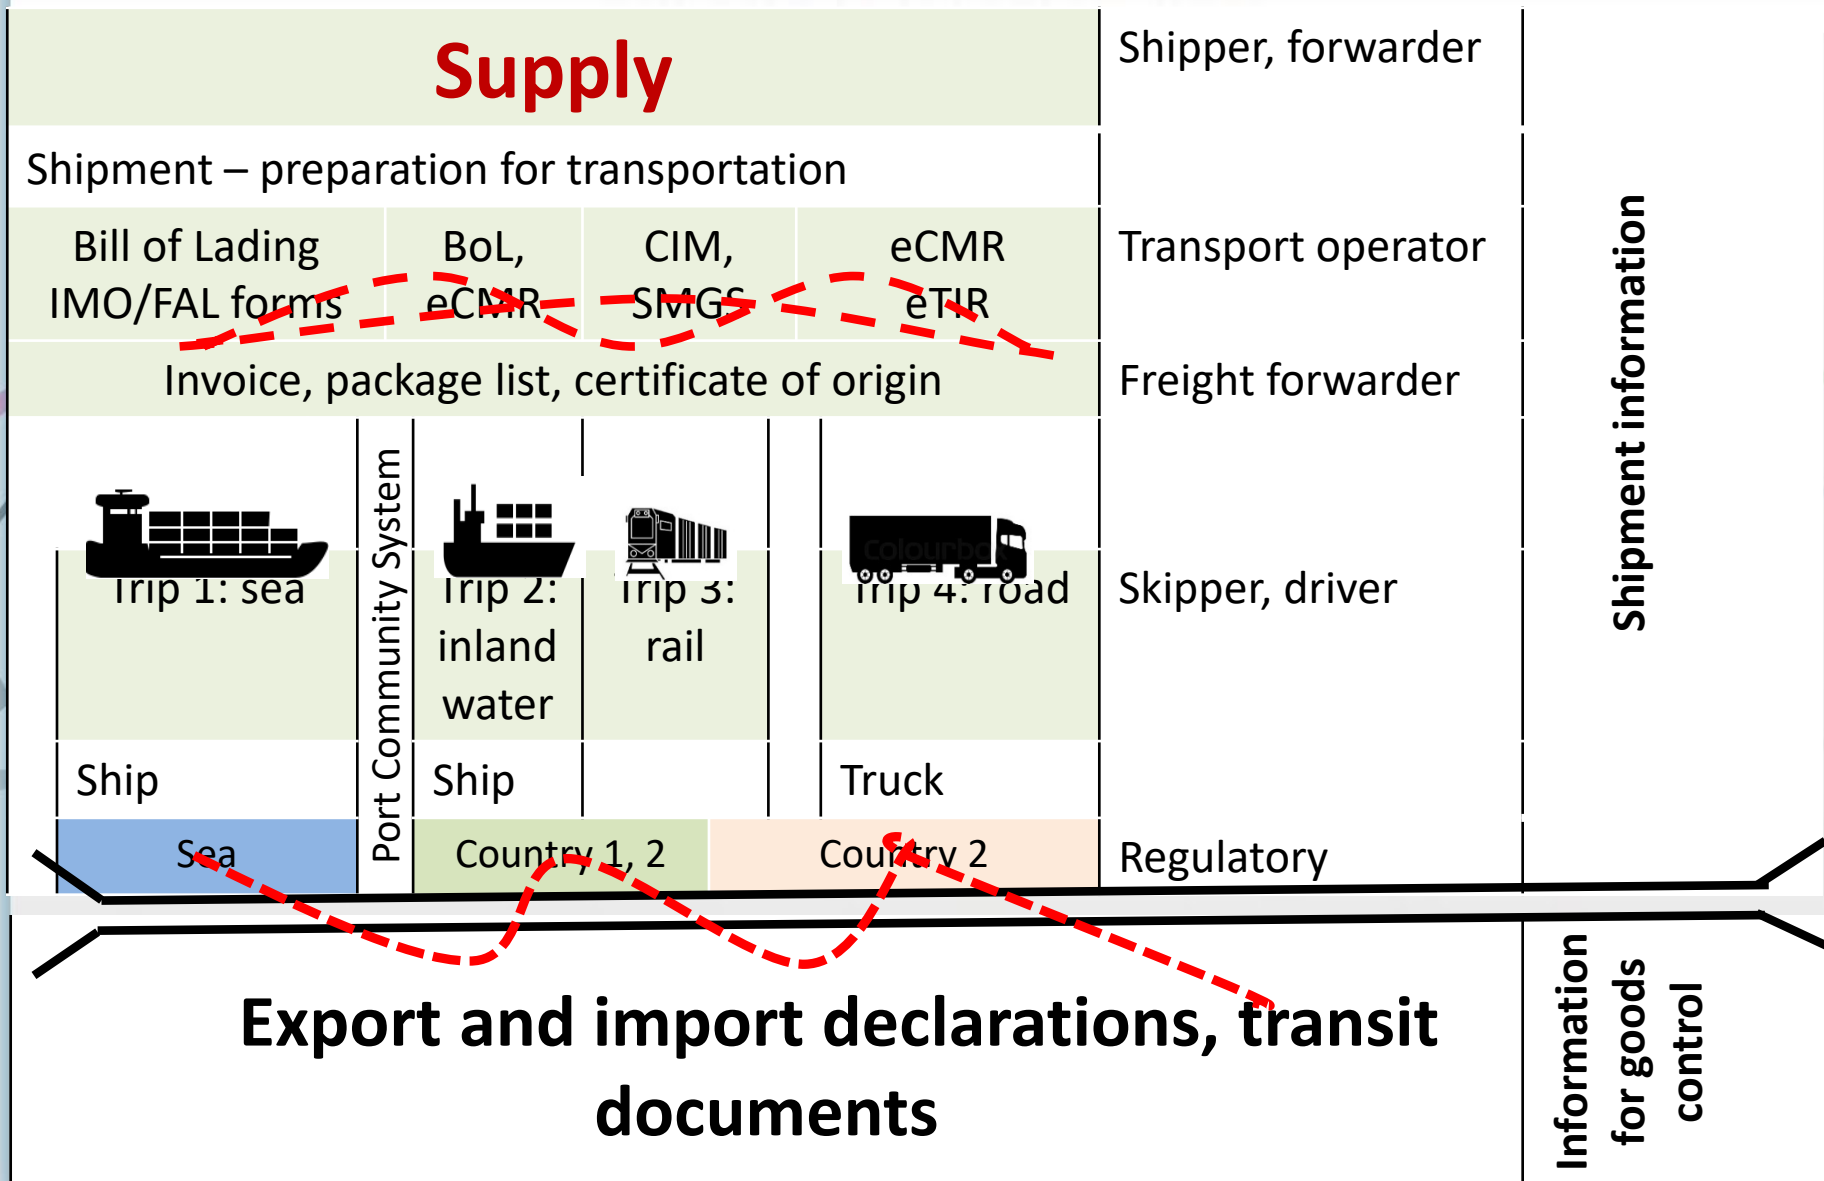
Supply

Shipper, forwarder

Shipment – preparation for transportation

Bill of Lading IMO/FAL forms

BoL, eCMR

CIM, SMGS

eCMR eTIR

Transport operator

Invoice, package list, certificate of origin

Freight forwarder

Shipment information

Trip 1: sea

Port Community System

Trip 2: inland water

Trip 3: rail

Trip 4: road

Skipper, driver

Ship

Ship

Truck

Sea

Country 1, 2

Country 2

Regulatory

Export and import declarations, transit documents

Information for goods control